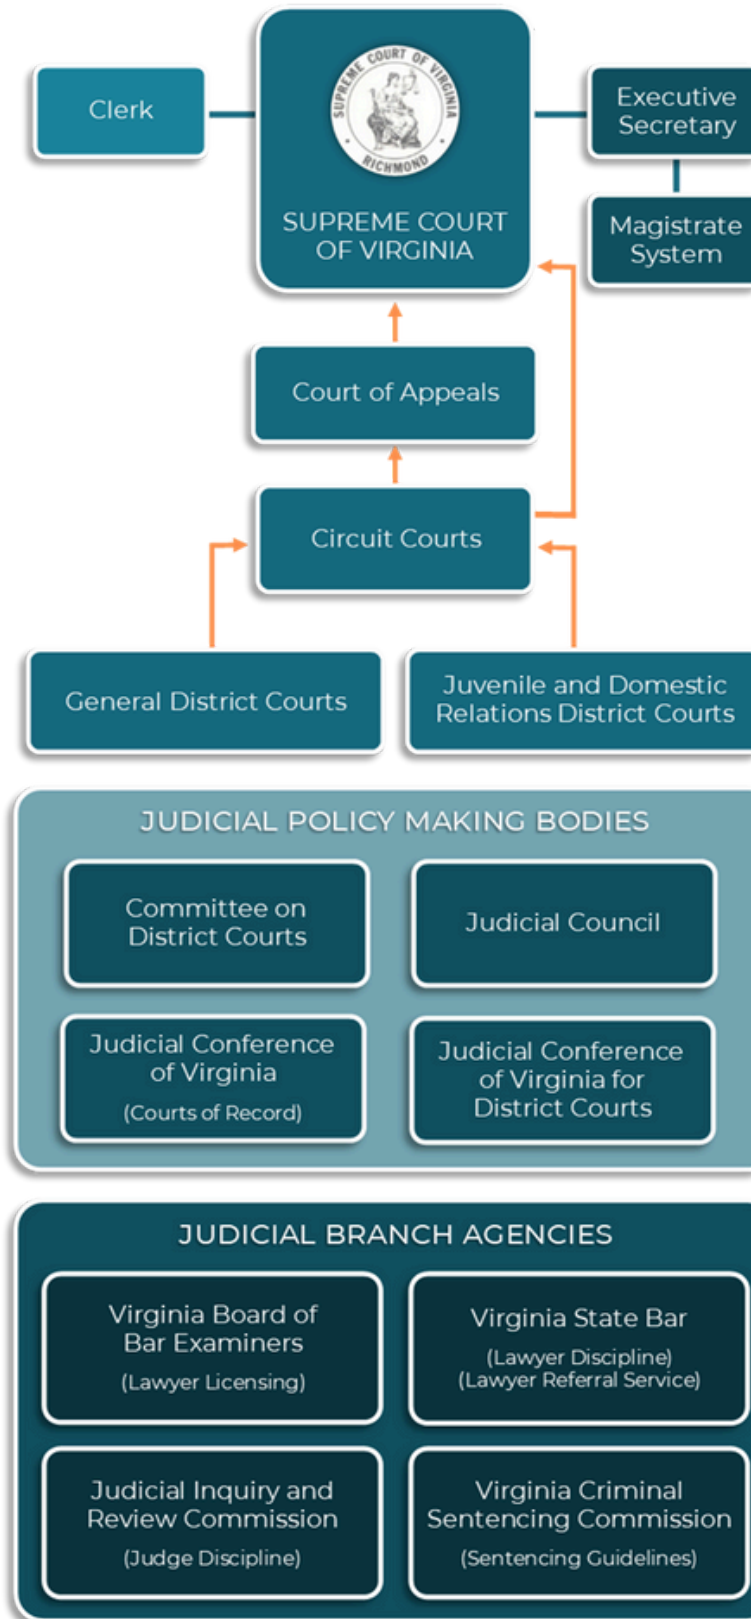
Clerk

SUPREME COURT OF VIRGINIA RICHMOND

SUPREME COURT OF VIRGINIA

Executive Secretary

Magistrate System

Court of Appeals

Circuit Courts

General District Courts

Juvenile and Domestic Relations District Courts

JUDICIAL POLICY MAKING BODIES

Committee on District Courts

Judicial Council

Judicial Conference of Virginia
(Courts of Record)

Judicial Conference of Virginia for District Courts

JUDICIAL BRANCH AGENCIES

Virginia Board of Bar Examiners
(Lawyer Licensing)

Virginia State Bar
(Lawyer Discipline)
(Lawyer Referral Service)

Judicial Inquiry and Review Commission
(Judge Discipline)

Virginia Criminal Sentencing Commission
(Sentencing Guidelines)